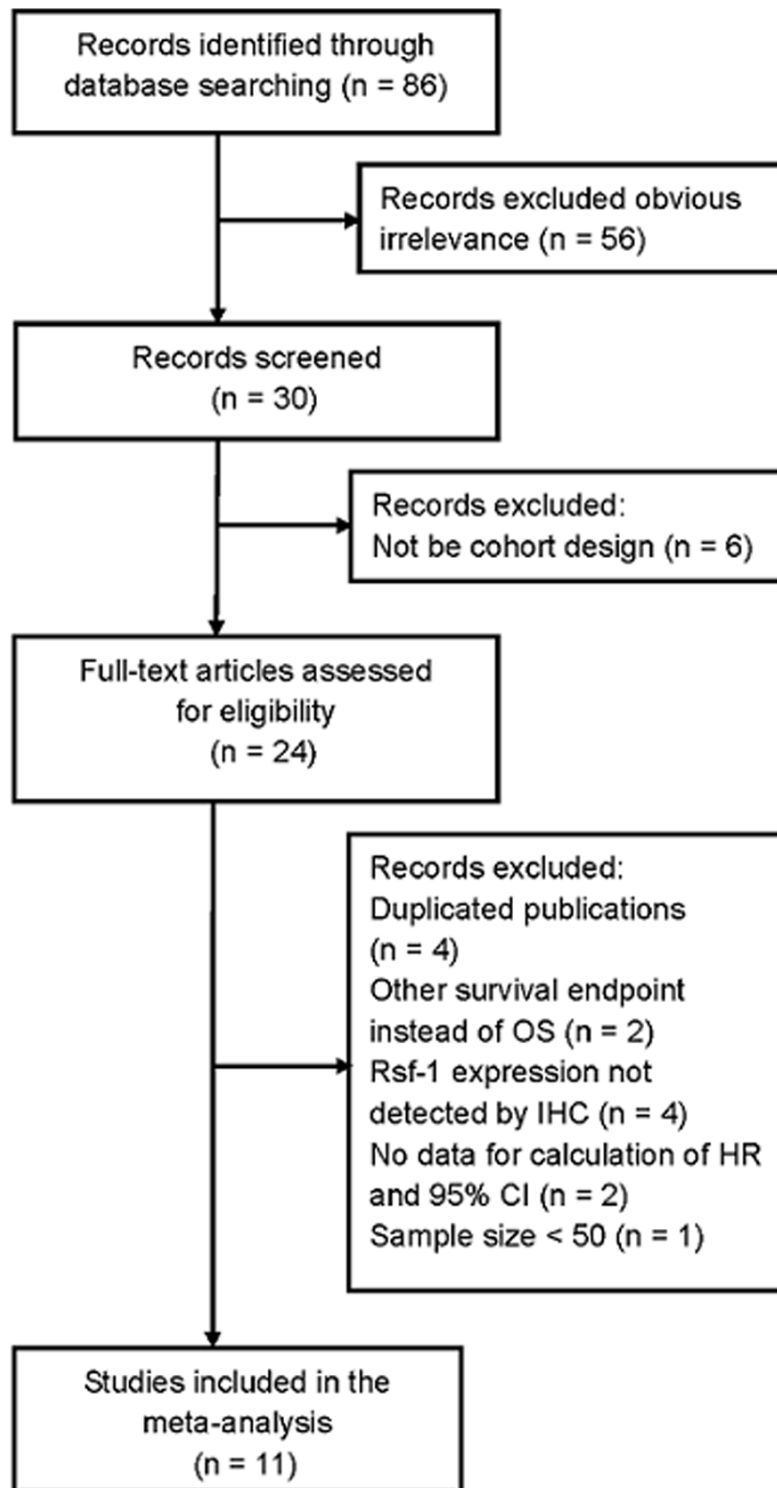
Records identified through database searching (n = 86)

Records excluded obvious irrelevance (n = 56)

Records screened (n = 30)

Records excluded:
Not be cohort design (n = 6)

Full-text articles assessed for eligibility (n = 24)

Records excluded:
Duplicated publications (n = 4)
Other survival endpoint instead of OS (n = 2)
Rsf-1 expression not detected by IHC (n = 4)
No data for calculation of HR and 95% CI (n = 2)
Sample size < 50 (n = 1)

Studies included in the meta-analysis (n = 11)